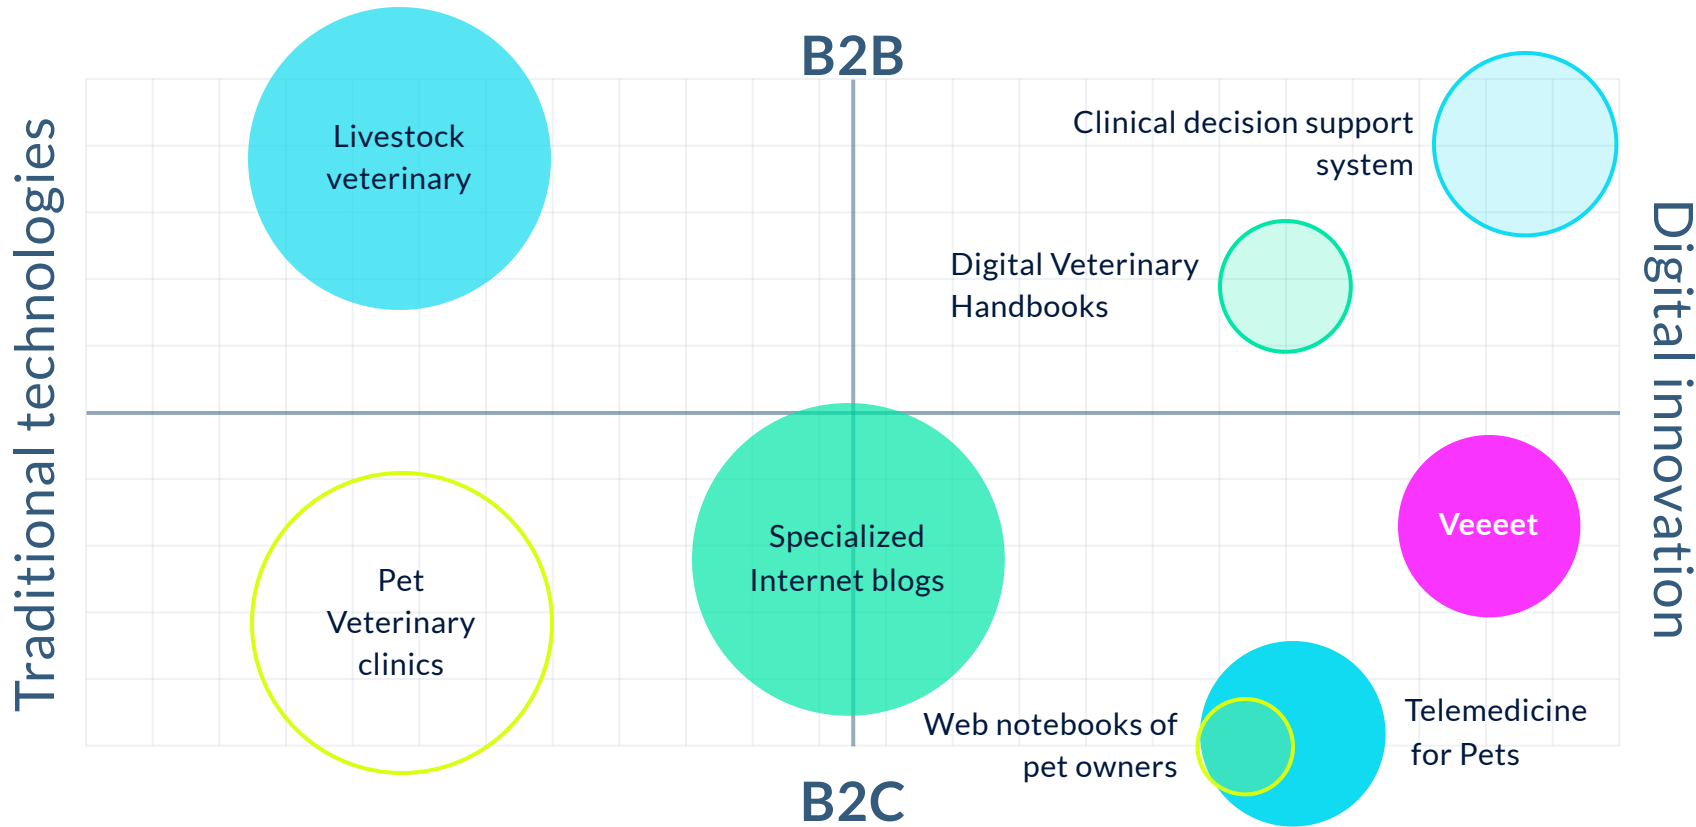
B2B

Traditional technologies

Livestock veterinary

Clinical decision support system

Digital Veterinary Handbooks

Digital innovation

Pet Veterinary clinics

Specialized Internet blogs

Veeeet

Web notebooks of pet owners

Telemedicine for Pets

B2C